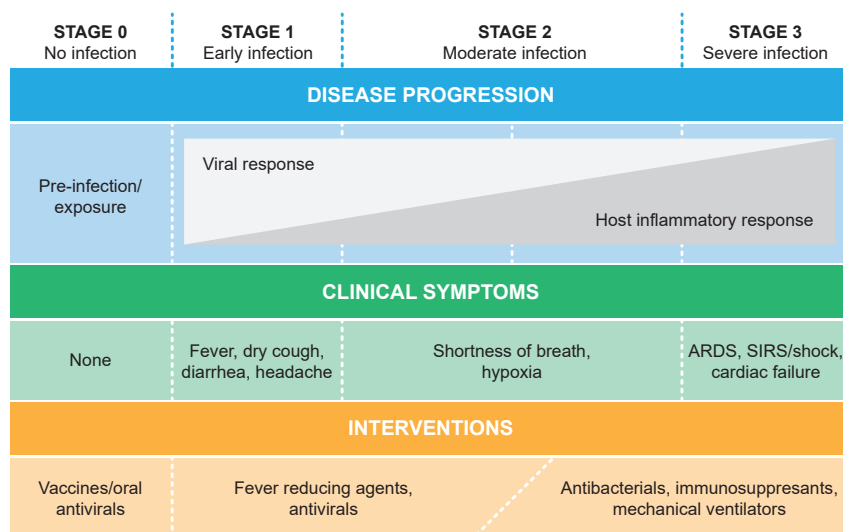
STAGE 0
No infection

STAGE 1
Early infection

STAGE 2
Moderate infection

STAGE 3
Severe infection

DISEASE PROGRESSION

Pre-infection/ exposure

Viral response

Host inflammatory response

CLINICAL SYMPTOMS

None

Fever, dry cough, diarrhea, headache

Shortness of breath, hypoxia

ARDS, SIRS/shock, cardiac failure

INTERVENTIONS

Vaccines/oral antivirals

Fever reducing agents, antivirals

Antibacterials, immunosuppresants, mechanical ventilators